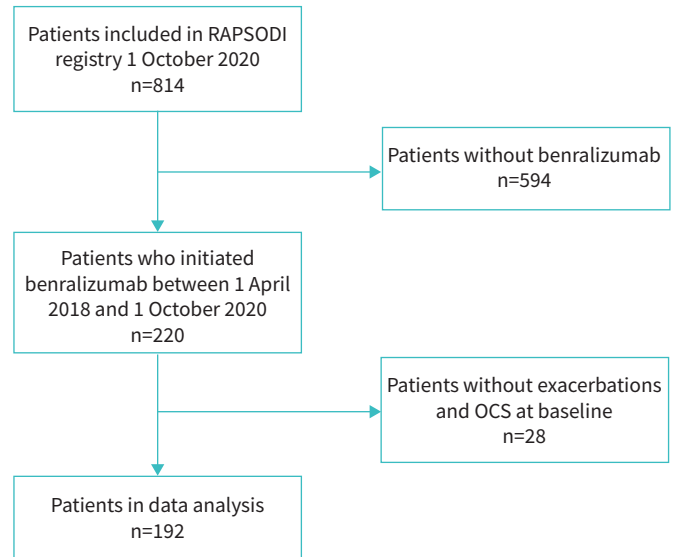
Patients included in RAPSODI registry 1 October 2020
n=814

Patients without benralizumab
n=594

Patients who initiated benralizumab between 1 April 2018 and 1 October 2020
n=220

Patients without exacerbations and OCS at baseline
n=28

Patients in data analysis
n=192